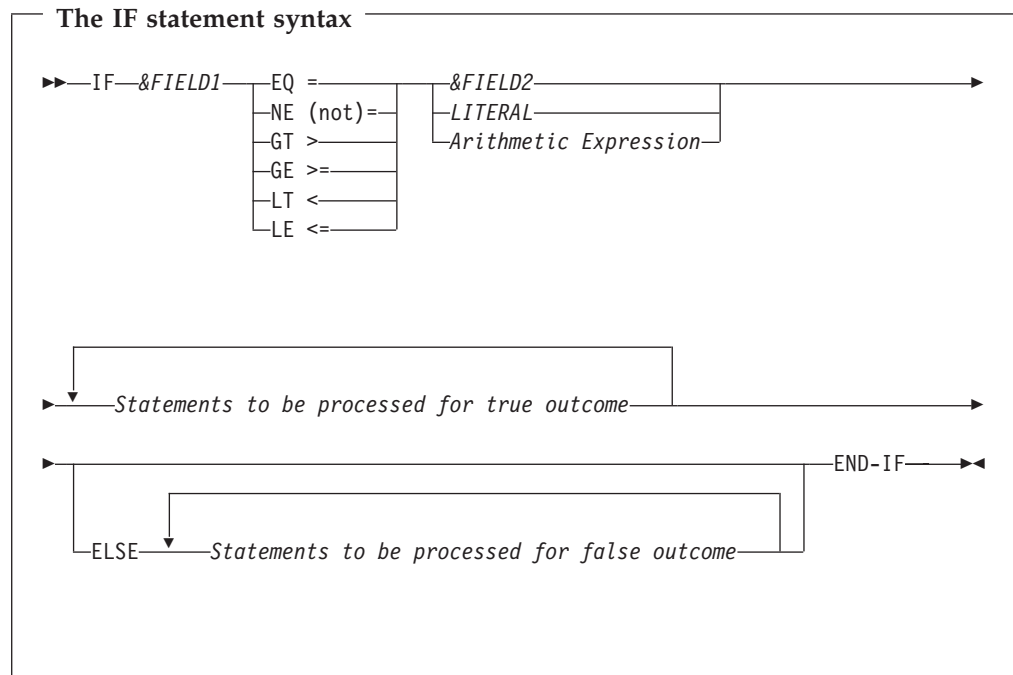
The IF statement syntax

IF &FIELD1 EQ =
NE (not)=
GT >
GE >=
LT <
LE <=
&FIELD2
LITERAL
Arithmetic Expression

Statements to be processed for true outcome

ELSE Statements to be processed for false outcome
END-IF